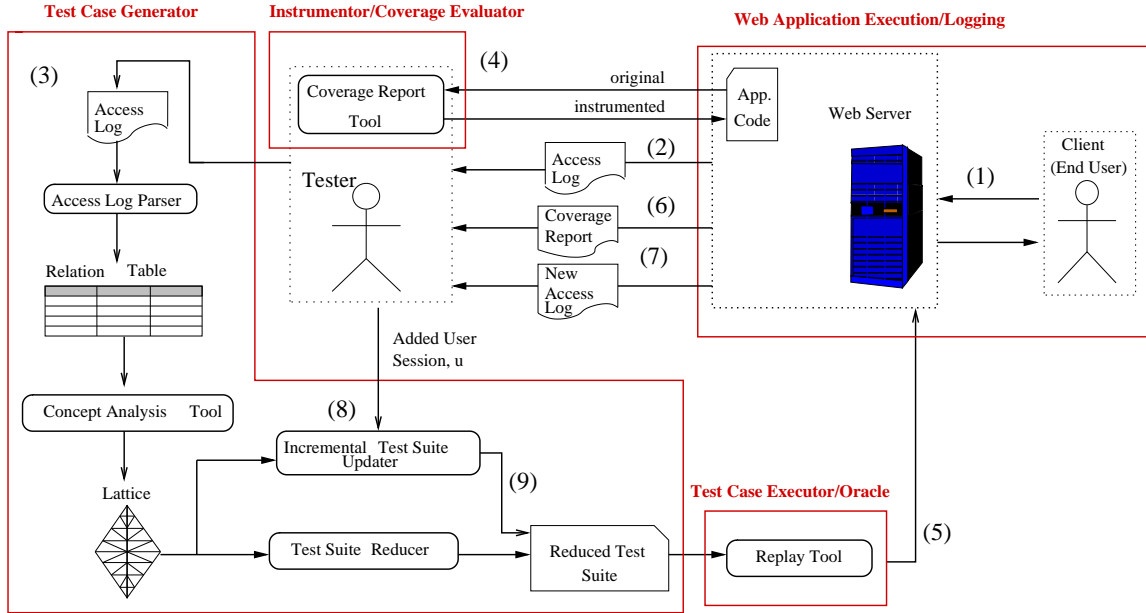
Test Case Generator

Instrumentor/Coverage Evaluator

Web Application Execution/Logging

(3)

Access Log

(4)

Coverage Report Tool

original

instrumented

App. Code

Web Server

Access Log Parser

Tester

Access Log

(2)

Client (End User)

(1)

Coverage Report

(6)

Relation Table

New Access Log

(7)

Added User Session, u

Concept Analysis Tool

(8)

Incremental Test Suite Updater

(9)

Lattice

Test Case Executor/Oracle

Test Suite Reducer

Reduced Test Suite

Replay Tool

(5)